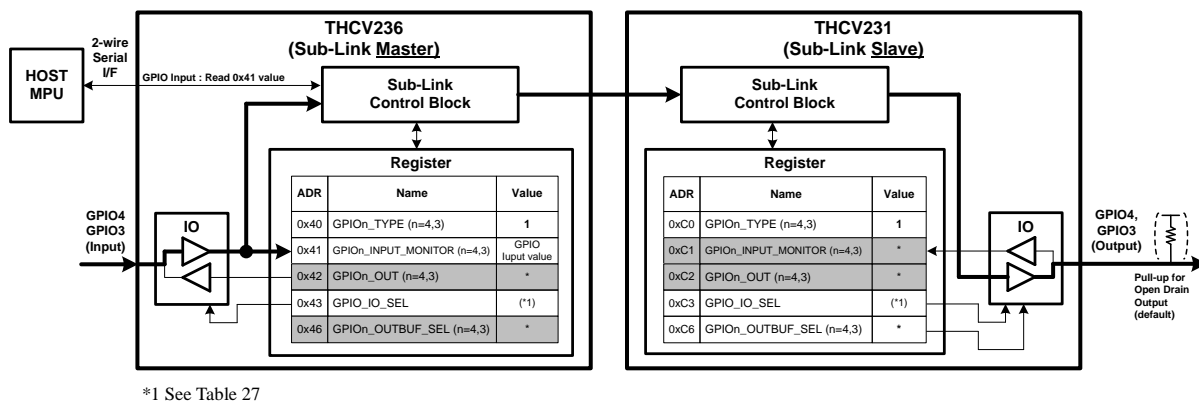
HOST MPU

2-wire Serial I/F

GPIO Input : Read 0x41 value

THCV236
(Sub-Link Master)

Sub-Link Control Block

Register

| ADR | Name | Value |
|---|---|---|
| 0x40 | GPIOn_TYPE (n=4,3) | 1 |
| 0x41 | GPIOn_INPUT_MONITOR (n=4,3) | GPIO luput value |
| 0x42 | GPIOn_OUT (n=4,3) | * |
| 0x43 | GPIO_IO_SEL | (*1) |
| 0x46 | GPIOn_OUTBUF_SEL (n=4,3) | * |

GPIO4
GPIO3
(Input)

IO

THCV231
(Sub-Link Slave)

Sub-Link Control Block

Register

| ADR | Name | Value |
|---|---|---|
| 0xC0 | GPIOn_TYPE (n=4,3) | 1 |
| 0xC1 | GPIOn_INPUT_MONITOR (n=4,3) | * |
| 0xC2 | GPIOn_OUT (n=4,3) | * |
| 0xC3 | GPIO_IO_SEL | (*1) |
| 0xC6 | GPIOn_OUTBUF_SEL (n=4,3) | * |

IO

GPIO4,
GPIO3
(Output)

Pull-up for Open Drain Output (default)

*1 See Table 27